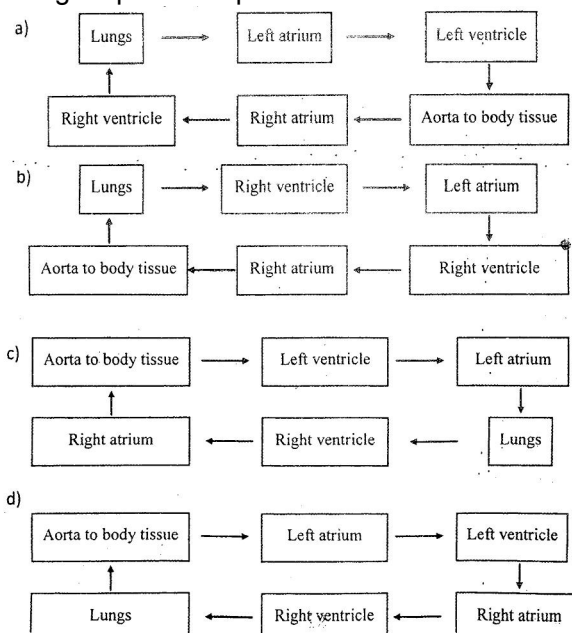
a)

Lungs

Left atrium

Left ventricle

Right ventricle

Right atrium

Aorta to body tissue

b)

Lungs

Right ventricle

Left atrium

Aorta to body tissue

Right atrium

Right ventricle

c)

Aorta to body tissue

Left ventricle

Left atrium

Right atrium

Right ventricle

Lungs

d)

Aorta to body tissue

Left atrium

Left ventricle

Lungs

Right ventricle

Right atrium